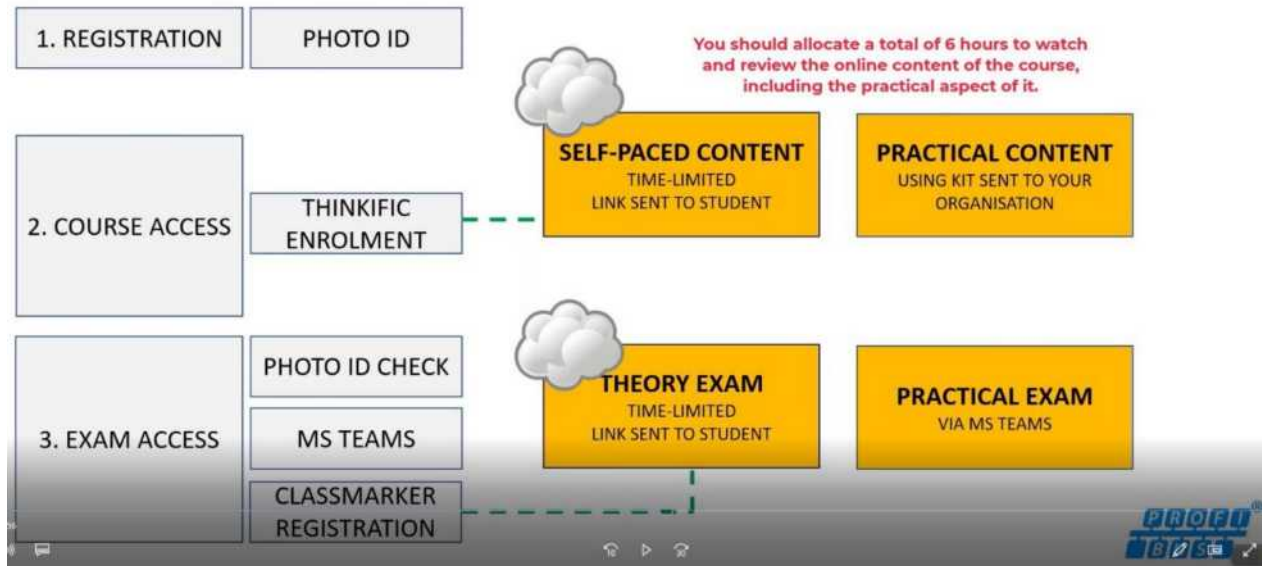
1. REGISTRATION

PHOTO ID

You should allocate a total of 6 hours to watch and review the online content of the course, including the practical aspect of it.

2. COURSE ACCESS

THINKIFIC ENROLMENT

SELF-PACED CONTENT
TIME-LIMITED
LINK SENT TO STUDENT

PRACTICAL CONTENT
USING KIT SENT TO YOUR ORGANISATION

3. EXAM ACCESS

PHOTO ID CHECK

MS TEAMS

CLASSMARKER REGISTRATION

THEORY EXAM
TIME-LIMITED
LINK SENT TO STUDENT

PRACTICAL EXAM
VIA MS TEAMS

PROFI BUS